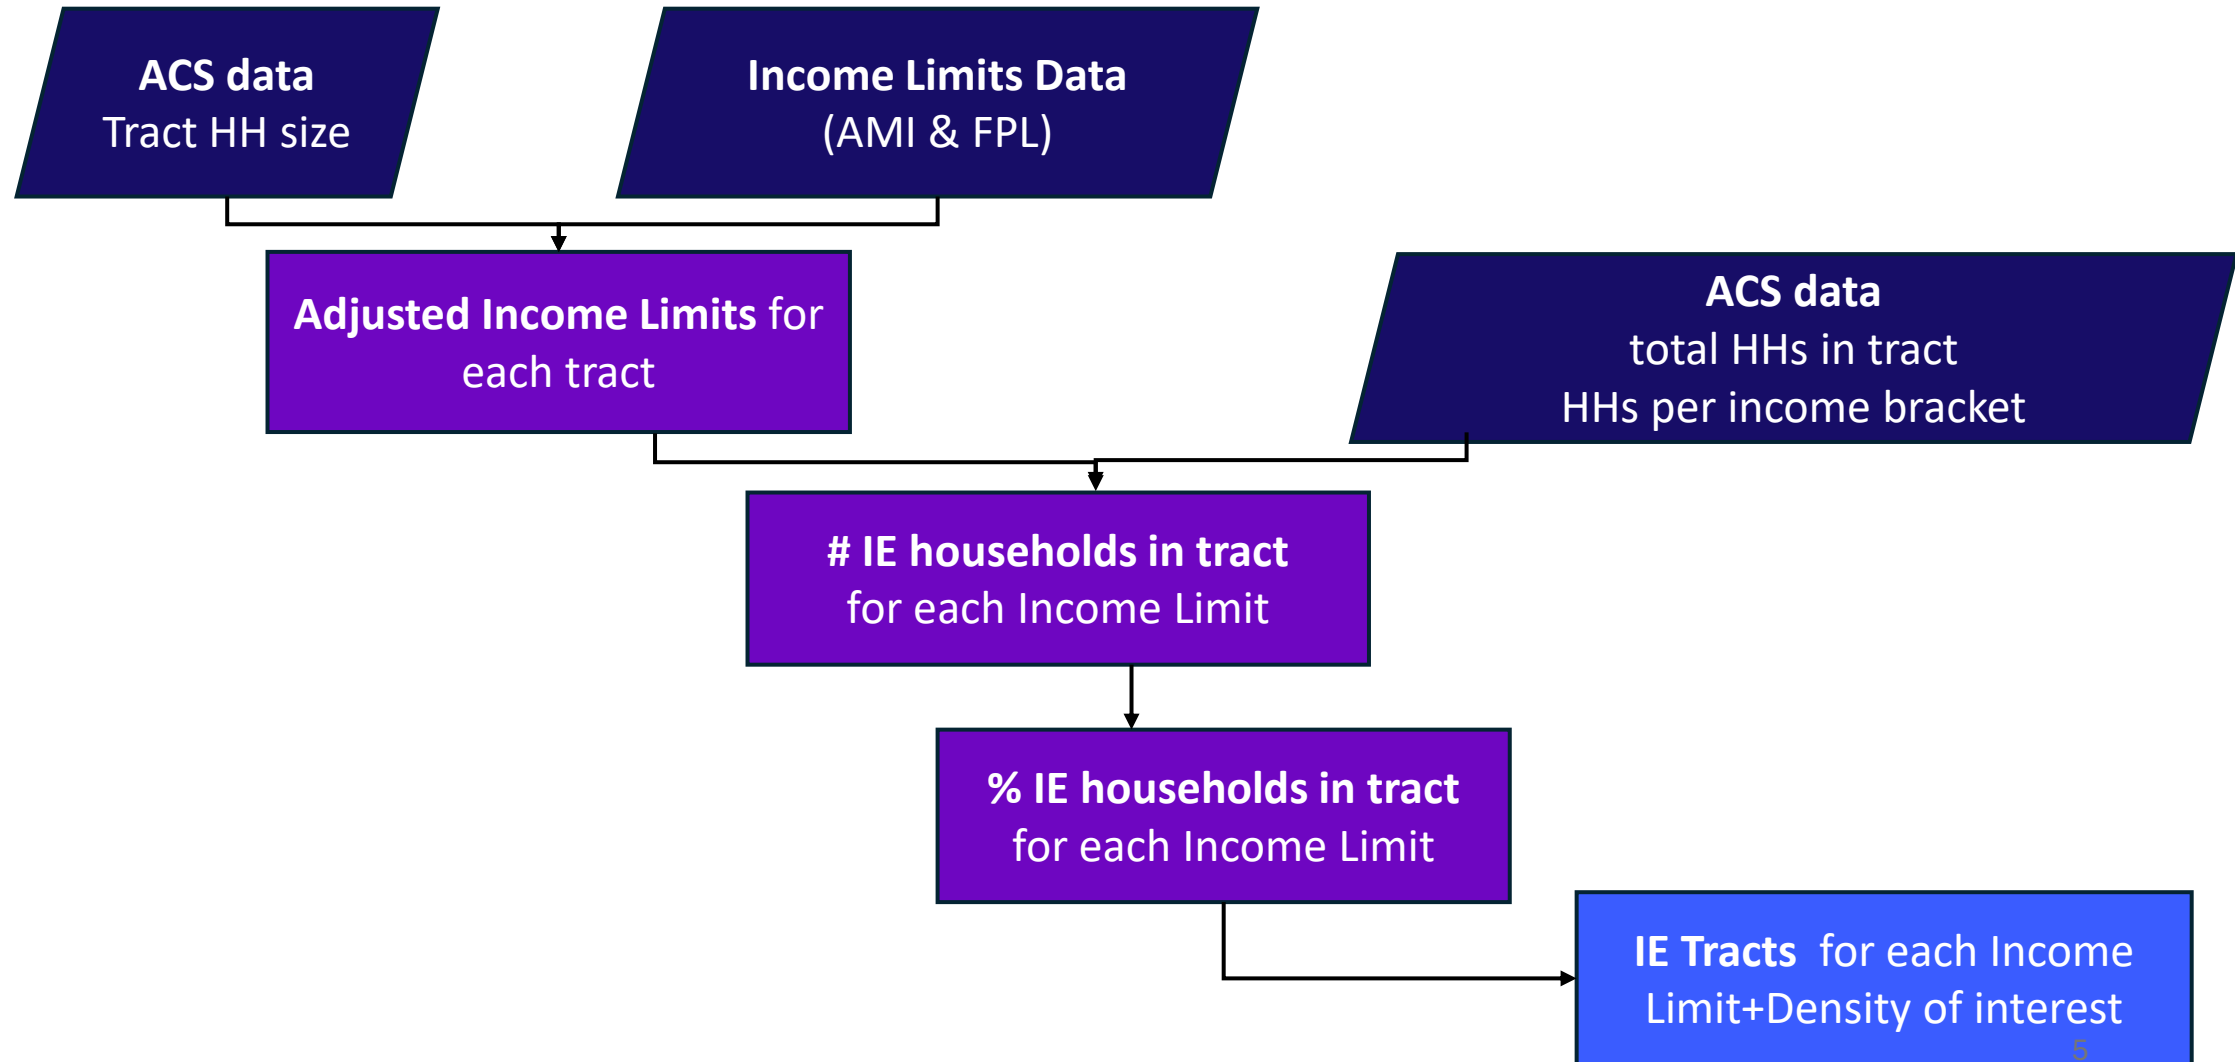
ACS data
Tract HH size

Income Limits Data
(AMI & FPL)

Adjusted Income Limits for each tract

ACS data
total HHs in tract
HHs per income bracket

# IE households in tract
for each Income Limit

% IE households in tract
for each Income Limit

IE Tracts for each Income Limit+Density of interest

5